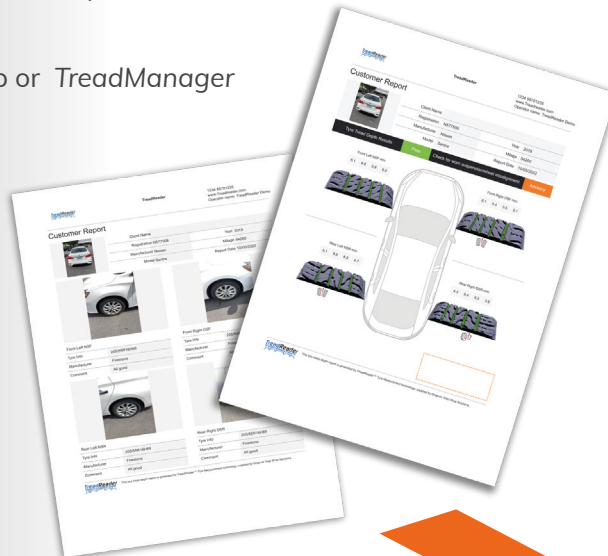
p or TreadManager

TreadReader
Customer Report
Client Name
Registration
Manufacturer Nissan
Model Sentra
Year 2019
Milage
Report Date
Tyre Tread Depth Results
Pass
Check for worn suspension/wheel misalignment
Advisory
Front Left N/S mm
Front Right O/S mm
Rear Left N/S mm
Rear Right O/S mm

TreadReader
Customer Report
Client Name
Registration
Manufacturer Nissan
Model Sentra
Year 2019
Front Left N/S
Tyre Info
Manufacturer Firestone
Comment All good
Front Right O/S
Tyre Info
Manufacturer Firestone
Comment All good
Rear Left N/S
Tyre Info
Manufacturer Firestone
Comment All good
Rear Right O/S
Tyre Info
Manufacturer Firestone
Comment All good
TreadReader